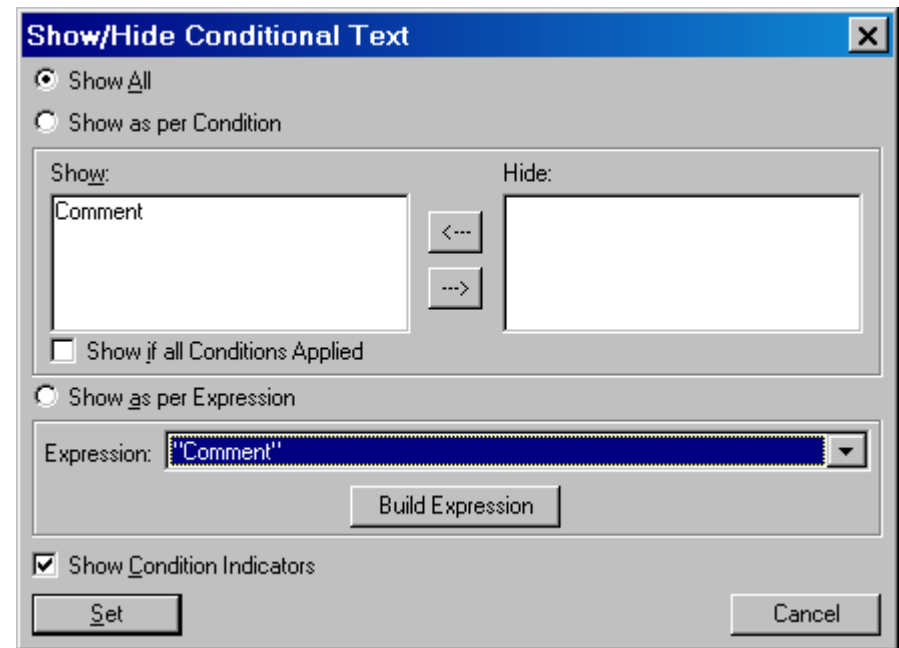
Show/Hide Conditional Text

Show All

Show as per Condition

Show:

Comment

<---

--->

Hide:

Show if all Conditions Applied

Show as per Expression

Expression: "Comment"

Build Expression

Show Condition Indicators

Set

Cancel